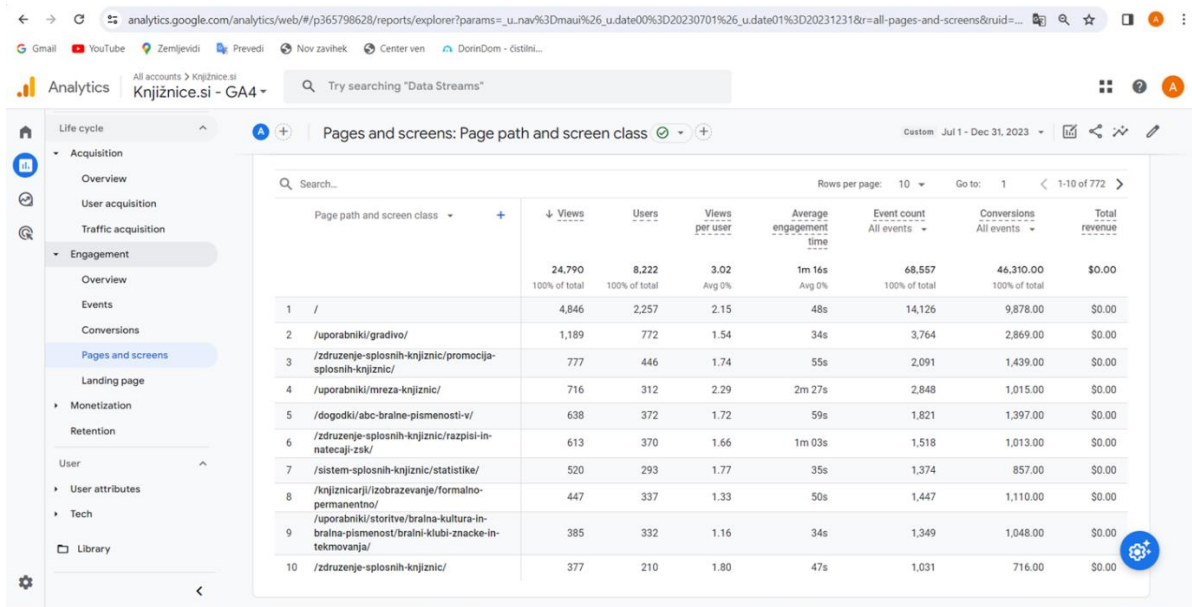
analytics.google.com/analytics/web/#/p365798628/reports/explorer?params=_u..nav%3Dmaui%26_u.date00%3D20230701%26_u.date01%3D20231231&r=all-pages-and-screens&ruid=...

Gmail YouTube Zemljevidi Prevedi Nov zavihek Center ven DorinDom - čistilni...

Analytics All accounts > Knjižnice.si Knjižnice.si - GA4

Try searching "Data Streams"

Life cycle
Acquisition
Overview
User acquisition
Traffic acquisition
Engagement
Overview
Events
Conversions
Pages and screens
Landing page
Monetization
Retention
User
User attributes
Tech
Library

Pages and screens: Page path and screen class

Custom Jul 1 - Dec 31, 2023

Search...

Rows per page: 10 Go to: 1 1-10 of 772

| | Page path and screen class | Views | Users | Views per user | Average engagement time | Event count All events | Conversions All events | Total revenue |
|---|---|---|---|---|---|---|---|---|
| | | 24,790 100% of total | 8,222 100% of total | 3.02 Avg 0% | 1m 16s Avg 0% | 68,557 100% of total | 46,310.00 100% of total | $0.00 |
| 1 | / | 4,846 | 2,257 | 2.15 | 48s | 14,126 | 9,878.00 | $0.00 |
| 2 | /uporabniki/gradivo/ | 1,189 | 772 | 1.54 | 34s | 3,764 | 2,869.00 | $0.00 |
| 3 | /zdruzenje-splosnih-knjiznic/promocija-splosnih-knjiznic/ | 777 | 446 | 1.74 | 55s | 2,091 | 1,439.00 | $0.00 |
| 4 | /uporabniki/mreza-knjiznic/ | 716 | 312 | 2.29 | 2m 27s | 2,848 | 1,015.00 | $0.00 |
| 5 | /dogodki/abc-bralne-pismenosti-v/ | 638 | 372 | 1.72 | 59s | 1,821 | 1,397.00 | $0.00 |
| 6 | /zdruzenje-splosnih-knjiznic/razpisi-in-natecaji-zsk/ | 613 | 370 | 1.66 | 1m 03s | 1,518 | 1,013.00 | $0.00 |
| 7 | /sistem-splosnih-knjiznic/statistike/ | 520 | 293 | 1.77 | 35s | 1,374 | 857.00 | $0.00 |
| 8 | /knjiznicarji/izobrazevanje/formalno-permanentno/ | 447 | 337 | 1.33 | 50s | 1,447 | 1,110.00 | $0.00 |
| 9 | /uporabniki/storitve/bralna-kultura-in-bralna-pismenost/bralni-klubi-znacke-in-tekmovanja/ | 385 | 332 | 1.16 | 34s | 1,349 | 1,048.00 | $0.00 |
| 10 | /zdruzenje-splosnih-knjiznic/ | 377 | 210 | 1.80 | 47s | 1,031 | 716.00 | $0.00 |